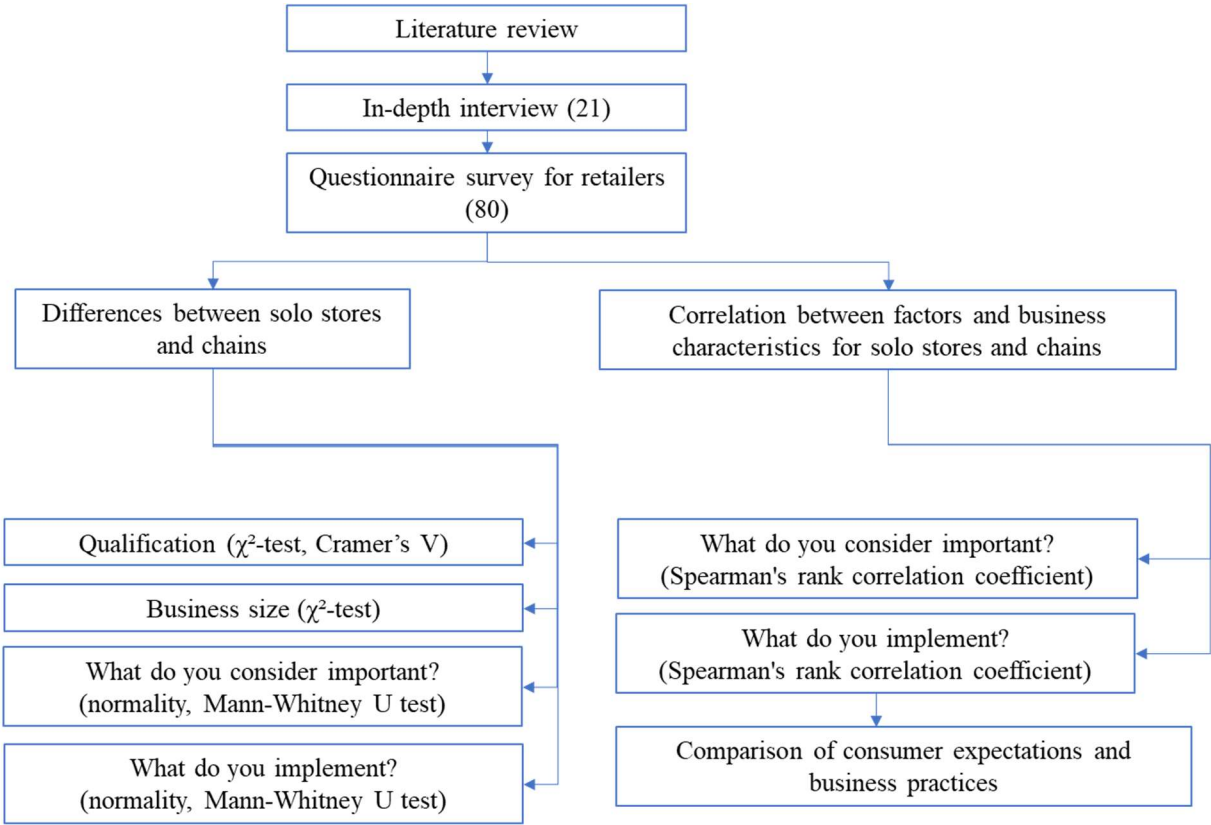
Literature review

In-depth interview (21)

Questionnaire survey for retailers (80)

Differences between solo stores and chains

Correlation between factors and business characteristics for solo stores and chains

Qualification ($\chi^2$-test, Cramer's V)

Business size ($\chi^2$-test)

What do you consider important? (normality, Mann-Whitney U test)

What do you implement? (normality, Mann-Whitney U test)

What do you consider important? (Spearman's rank correlation coefficient)

What do you implement? (Spearman's rank correlation coefficient)

Comparison of consumer expectations and business practices